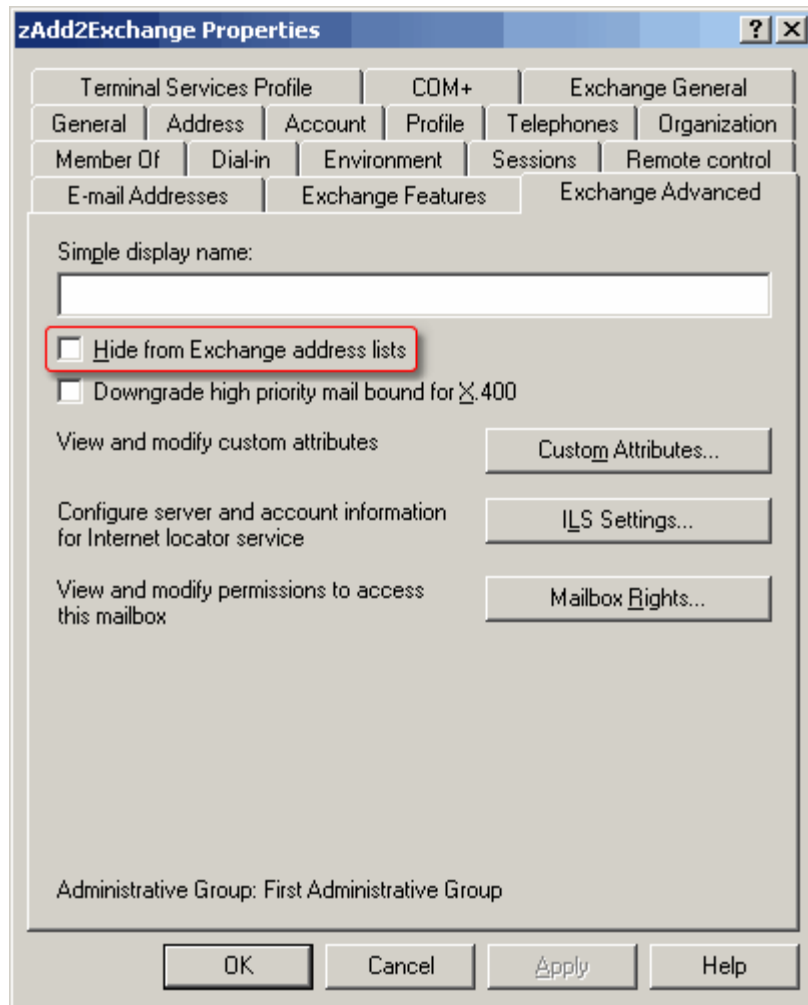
zAdd2Exchange Properties

?  X

Terminal Services Profile | COM+ | Exchange General
General | Address | Account | Profile | Telephones | Organization
Member Of | Dial-in | Environment | Sessions | Remote control
E-mail Addresses | Exchange Features | Exchange Advanced

Simple display name:

Hide from Exchange address lists

Downgrade high priority mail bound for X.400

View and modify custom attributes

Custom Attributes...

Configure server and account information for Internet locator service

ILS Settings...

View and modify permissions to access this mailbox

Mailbox Rights...

Administrative Group: First Administrative Group

OK

Cancel

Apply

Help